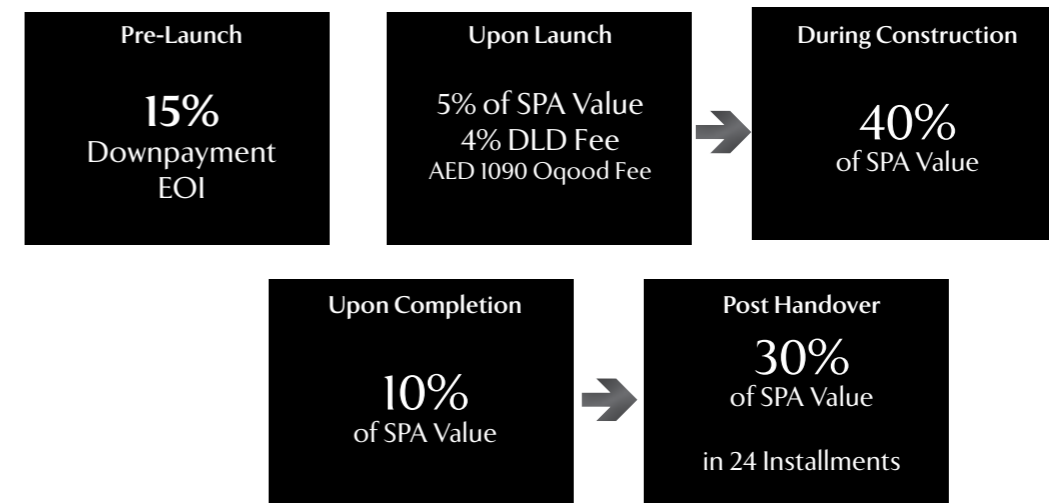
Pre-Launch

15%
Downpayment
EOI

Upon Launch

5% of SPA Value
4% DLD Fee
AED 1090 Oqood Fee

During Construction

40%
of SPA Value

Upon Completion

10%
of SPA Value

Post Handover

30%
of SPA Value

in 24 Installments